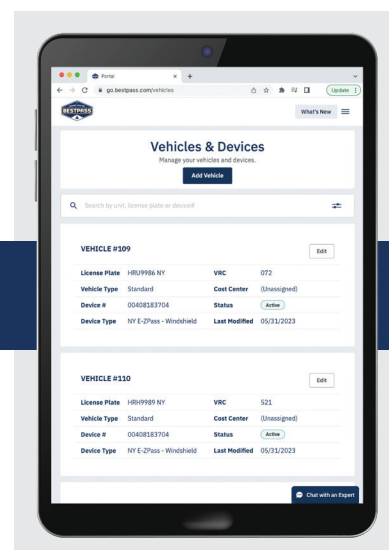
Portal
go.bestpass.com/vehicles
Update
BESTPASS
What's New

Vehicles & Devices
Manage your vehicles and devices.
Add Vehicle

Search by unit, license plate or device#

VEHICLE #109
Edit

| License Plate | HRU9986 NY | VRC | 072 |
|---|---|---|---|
| Vehicle Type | Standard | Cost Center | (Unassigned) |
| Device # | 00408183704 | Status | Active |
| Device Type | NY E-ZPass - Windshield | Last Modified | 05/31/2023 |

VEHICLE #110
Edit

| License Plate | HRH9989 NY | VRC | 521 |
|---|---|---|---|
| Vehicle Type | Standard | Cost Center | (Unassigned) |
| Device # | 00408183704 | Status | Active |
| Device Type | NY E-ZPass - Windshield | Last Modified | 05/31/2023 |

Chat with an Expert